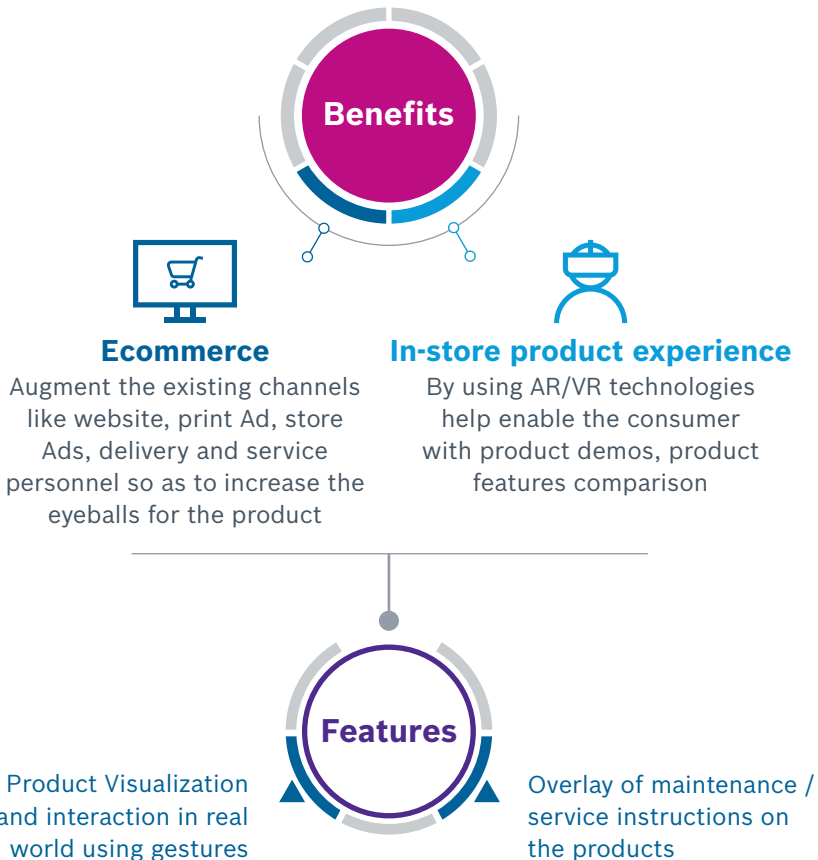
Benefits

Ecommerce
Augment the existing channels like website, print Ad, store Ads, delivery and service personnel so as to increase the eyeballs for the product

In-store product experience
By using AR/VR technologies help enable the consumer with product demos, product features comparison

Features

Product Visualization and interaction in real world using gestures

Overlay of maintenance / service instructions on the products